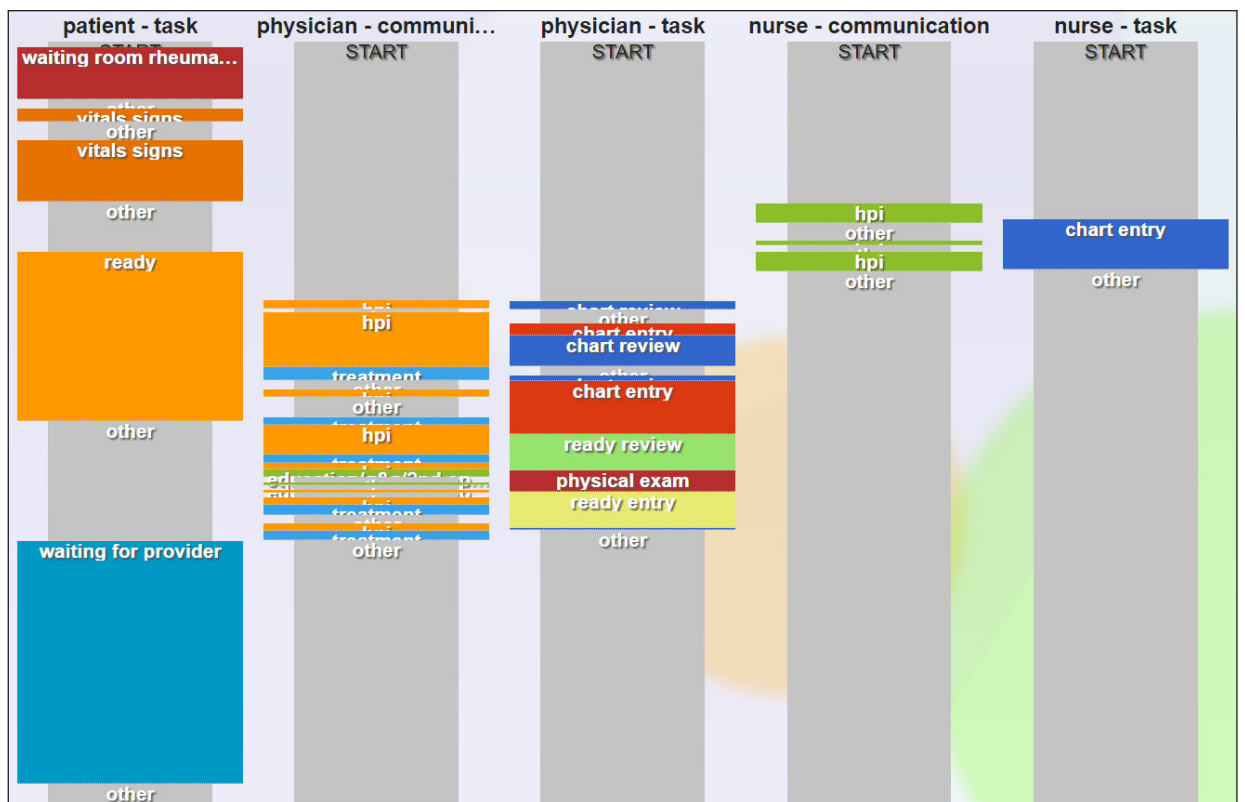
patient - task
START
waiting room rheuma...
other
vitals signs
other
vitals signs
other
ready
other
waiting for provider
other

physician - communi...
START
hpi
hpi
treatment
other
hpi
other
treatment
hpi
treatment
hpi
education/q&a/2nd opi...
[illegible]
hpi
treatment
other
hpi
treatment
other

physician - task
START
chart review
other
chart entry
chart review
other
chart entry
chart entry
ready review
physical exam
ready entry
other

nurse - communication
START
hpi
other
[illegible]
hpi
other

nurse - task
START
chart entry
other